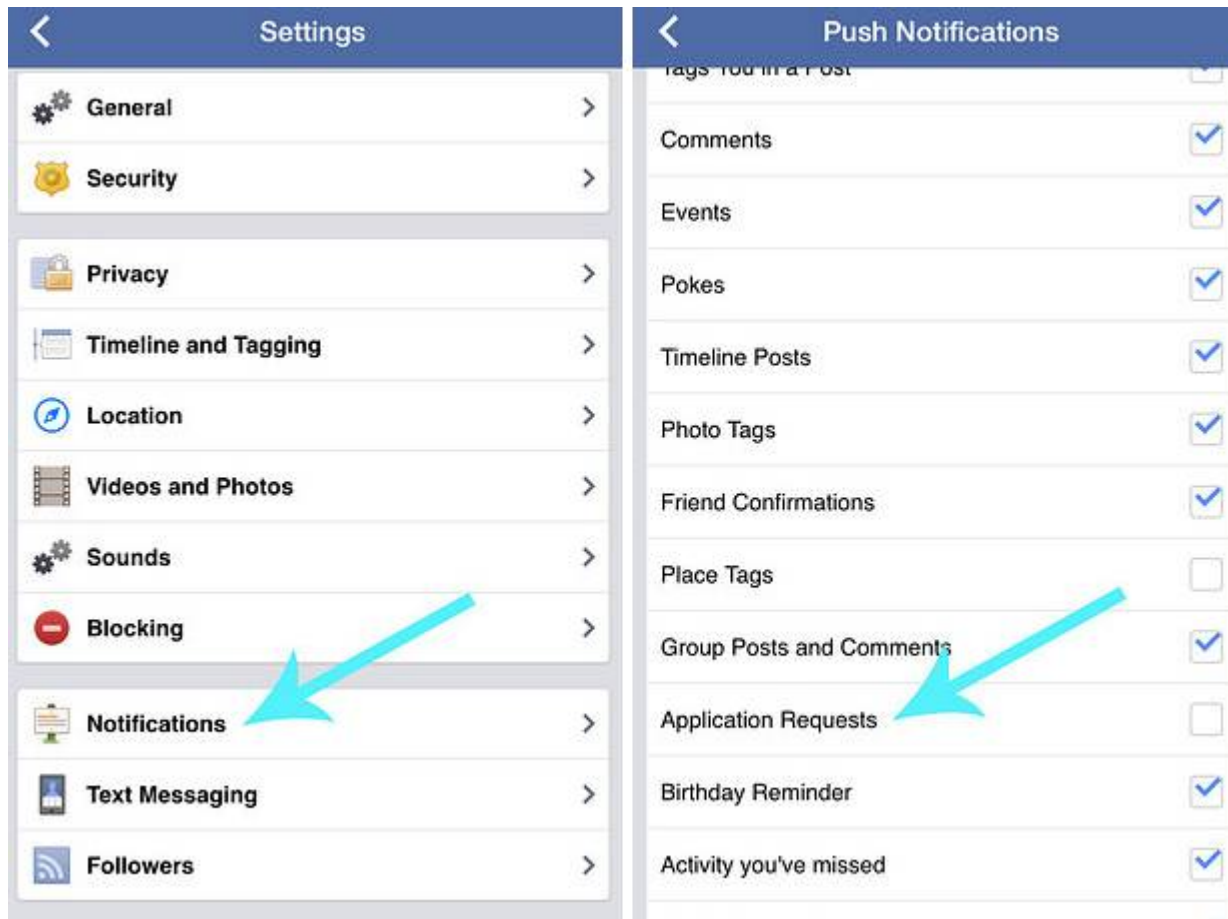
Settings

General

Security

Privacy

Timeline and Tagging

Location

Videos and Photos

Sounds

Blocking

Notifications

Text Messaging

Followers

Push Notifications

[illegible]

Comments

Events

Pokes

Timeline Posts

Photo Tags

Friend Confirmations

Place Tags

Group Posts and Comments

Application Requests

Birthday Reminder

Activity you've missed